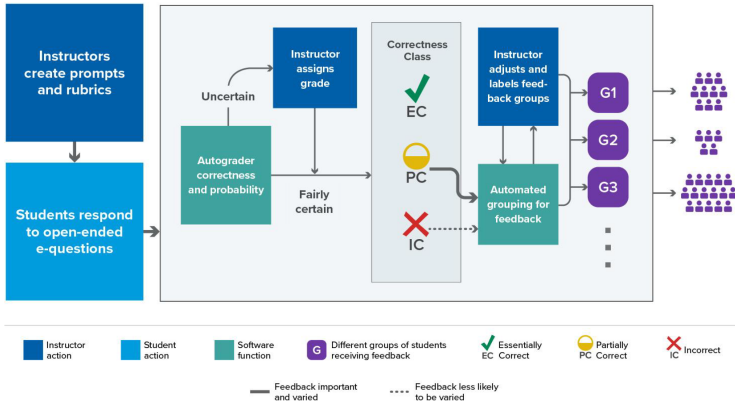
Instructors create prompts and rubrics

Students respond to open-ended e-questions

Uncertain

Instructor assigns grade

Autograder correctness and probability

Fairly certain

Correctness Class

EC

PC

IC

Instructor adjusts and labels feedback groups

Automated grouping for feedback

G1

G2

G3

Instructor action

Student action

Software function

G Different groups of students receiving feedback

EC Essentially Correct

PC Partially Correct

IC Incorrect

Feedback important and varied

Feedback less likely to be varied